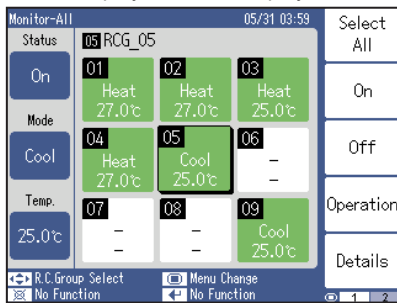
Monitor-All 05/31 03:59

Status

On

Mode

Cool

Temp.

25.0℃

05 RCG_05

| 01 Heat 27.0℃ | 02 Heat 27.0℃ | 03 Heat 25.0℃ |
|---|---|---|
| 04 Heat 27.0℃ | 05 Cool 25.0℃ | 06 – – |
| 07 – – | 08 – – | 09 Cool 25.0℃ |

R.C.Group Select
No Function
Menu Change
No Function

Select All

On

Off

Operation

Details

1 2